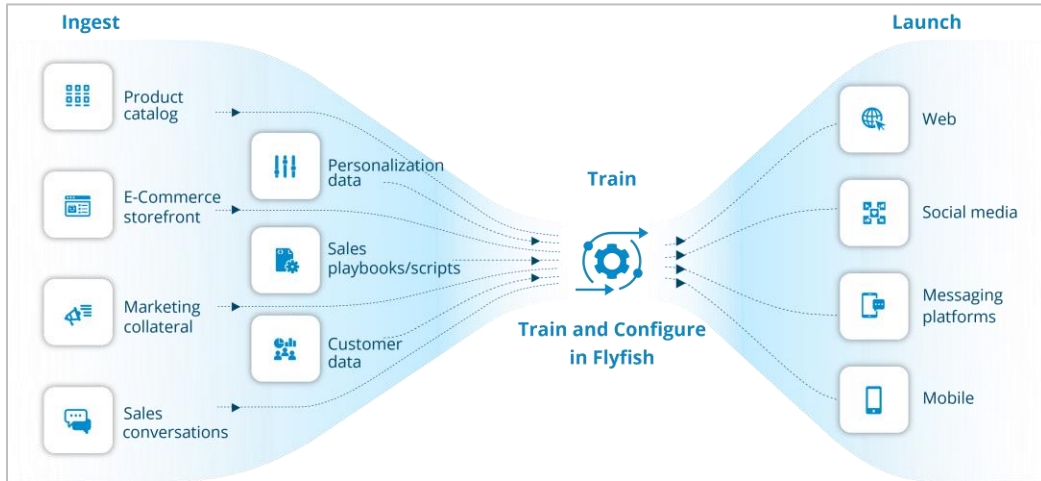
Ingest

Launch

Product catalog

E-Commerce storefront

Marketing collateral

Sales conversations

Personalization data

Sales playbooks/scripts

Customer data

Train

Train and Configure in Flyfish

Web

Social media

Messaging platforms

Mobile